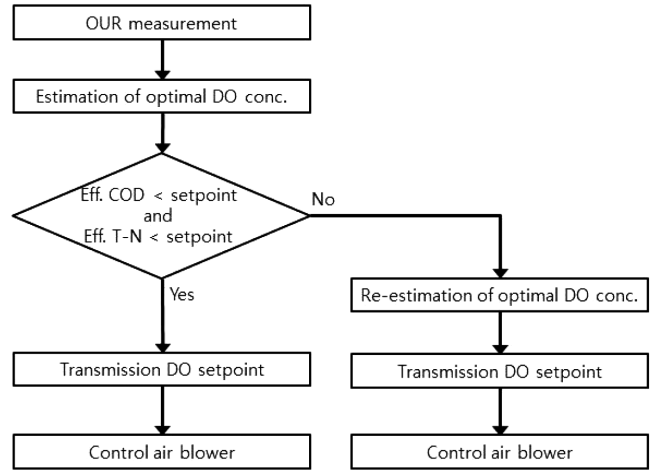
OUR measurement

Estimation of optimal DO conc.

Eff. COD < setpoint
and
Eff. T-N < setpoint

No

Yes

Re-estimation of optimal DO conc.

Transmission DO setpoint

Transmission DO setpoint

Control air blower

Control air blower